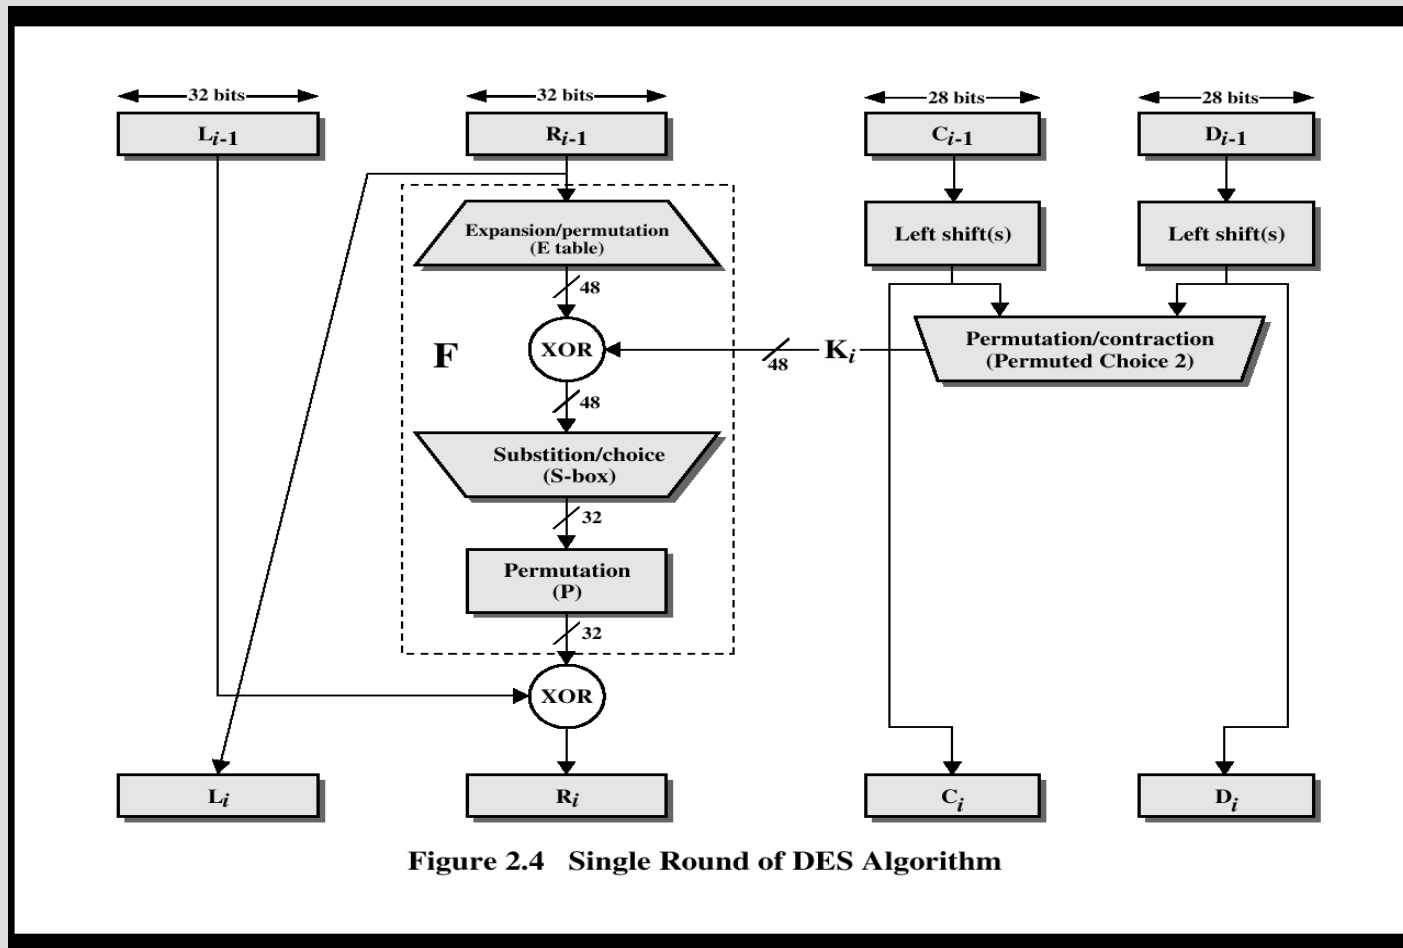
32 bits

$L_{i-1}$

32 bits

$R_{i-1}$

28 bits

$C_{i-1}$

28 bits

$D_{i-1}$

Expansion/permutation (E table)

Left shift(s)

Left shift(s)

48

F

XOR

48

$K_i$

Permutation/contraction (Permuted Choice 2)

48

Substition/choice (S-box)

32

Permutation (P)

32

XOR

$L_i$

$R_i$

$C_i$

$D_i$

Figure 2.4 Single Round of DES Algorithm